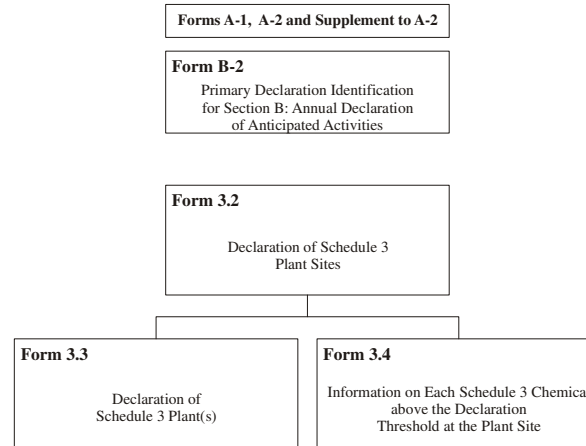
Forms A-1, A-2 and Supplement to A-2

Form B-2
Primary Declaration Identification for Section B: Annual Declaration of Anticipated Activities

Form 3.2
Declaration of Schedule 3 Plant Sites

Form 3.3
Declaration of Schedule 3 Plant(s)

Form 3.4
Information on Each Schedule 3 Chemica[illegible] above the Declaration Threshold at the Plant Site